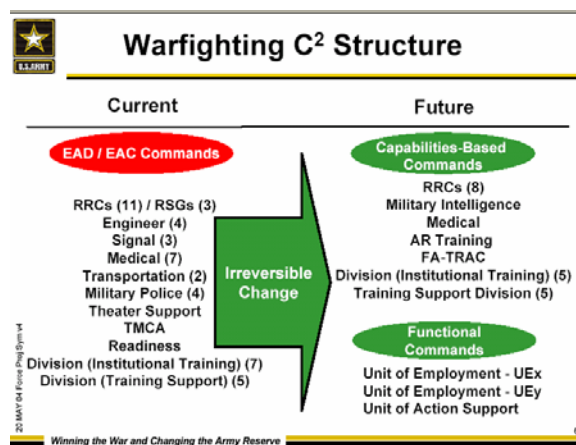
U.S. ARMY

Warfighting $C^2$ Structure

Current

Future

EAD / EAC Commands

RRCs (11) / RSGs (3)
Engineer (4)
Signal (3)
Medical (7)
Transportation (2)
Military Police (4)
Theater Support
TMCA
Readiness
Division (Institutional Training) (7)
Division (Training Support) (5)

Irreversible Change

Capabilities-Based Commands

RRCs (8)
Military Intelligence
Medical
AR Training
FA-TRAC
Division (Institutional Training) (5)
Training Support Division (5)

Functional Commands

Unit of Employment - UEx
Unit of Employment - UEy
Unit of Action Support

20 MAY 04 Force Prog Sym v4

Winning the War and Changing the Army Reserve